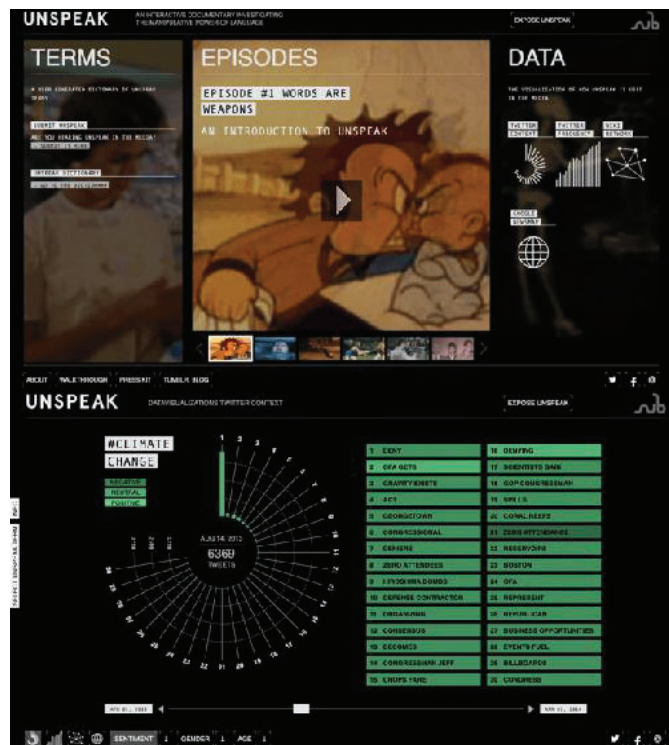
UNSPEAK

AN INTERACTIVE DOCUMENTARY INVESTIGATING THE MANIPULATIVE POWERS OF LANGUAGE

EXPOSE UNSPEAK

TERMS

A WIKI GENERATED DICTIONARY OF UNSPEAK TERMS

SUBMIT UNSPEAK

ARE YOU READING UNSPEAK IN THE MEDIA?

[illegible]

UNSPEAK DICTIONARY

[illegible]

EPISODES

EPISODE #1 WORDS ARE WEAPONS

AN INTRODUCTION TO UNSPEAK

DATA

THE VISUALIZATION OF HOW UNSPEAK IS USED IN THE MEDIA

TWITTER CONTEST

TWITTER FREQUENCY

WIKI NETWORK

GOOGLE UNSPEAK

ABOUT WALKTHROUGH PRESSKIT TUMBLR BLOG

UNSPEAK

DATAVISUALIZATIONS TWITTER CONTEST

EXPOSE UNSPEAK

#CLIMATE CHANGE

NEGATIVE
NEUTRAL
POSITIVE

AUG 14 2013
6369
TWEETS

| | |
|---|---|
| 1 CENT | 16 DENYING |
| 2 GFA GETS | 17 SCIENTISTS SAID |
| 3 CRAVINGSHOTS | 18 GOP CONGRESSMAN |
| 4 ACT | 19 SPILLS |
| 5 GEORGETOWN | 20 CORAL REEFS |
| 6 CONGRESSIONAL | 21 ZERO ATTENDANCE |
| 7 EXPERTS | 22 RESERVOIRS |
| 8 ZERO ATTENDEES | 23 BOSTON |
| 9 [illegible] | 24 GFA |
| 10 DEFENSE CONTRACTOR | 25 REPRESENT |
| 11 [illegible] | 26 REPUBLICAN |
| 12 CONSENSUS | 27 BUSINESS OPPORTUNITIES |
| 13 ECONOMICS | 28 EVENTS FUEL |
| 14 CONGRESSMAN JEFF | 29 BILLBOARDS |
| 15 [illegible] | 30 CONGRESS |

SENTIMENT GENDER AGE